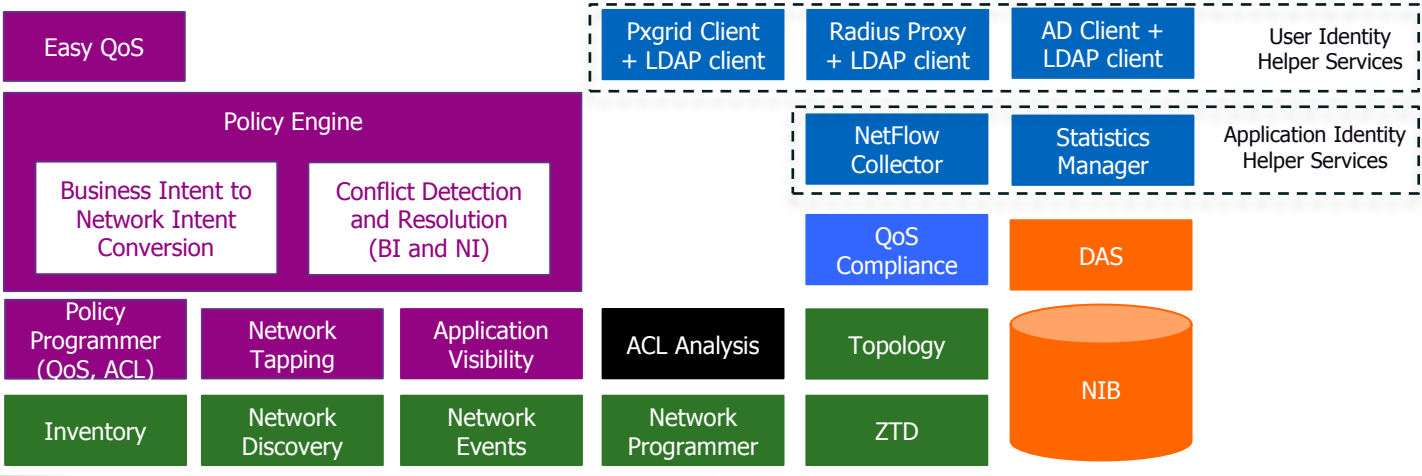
Easy QoS

Pxgrid Client + LDAP client

Radius Proxy + LDAP client

AD Client + LDAP client

User Identity Helper Services

Policy Engine

Business Intent to Network Intent Conversion

Conflict Detection and Resolution (BI and NI)

NetFlow Collector

Statistics Manager

Application Identity Helper Services

QoS Compliance

DAS

Policy Programmer (QoS, ACL)

Network Tapping

Application Visibility

ACL Analysis

Topology

NIB

Inventory

Network Discovery

Network Events

Network Programmer

ZTD